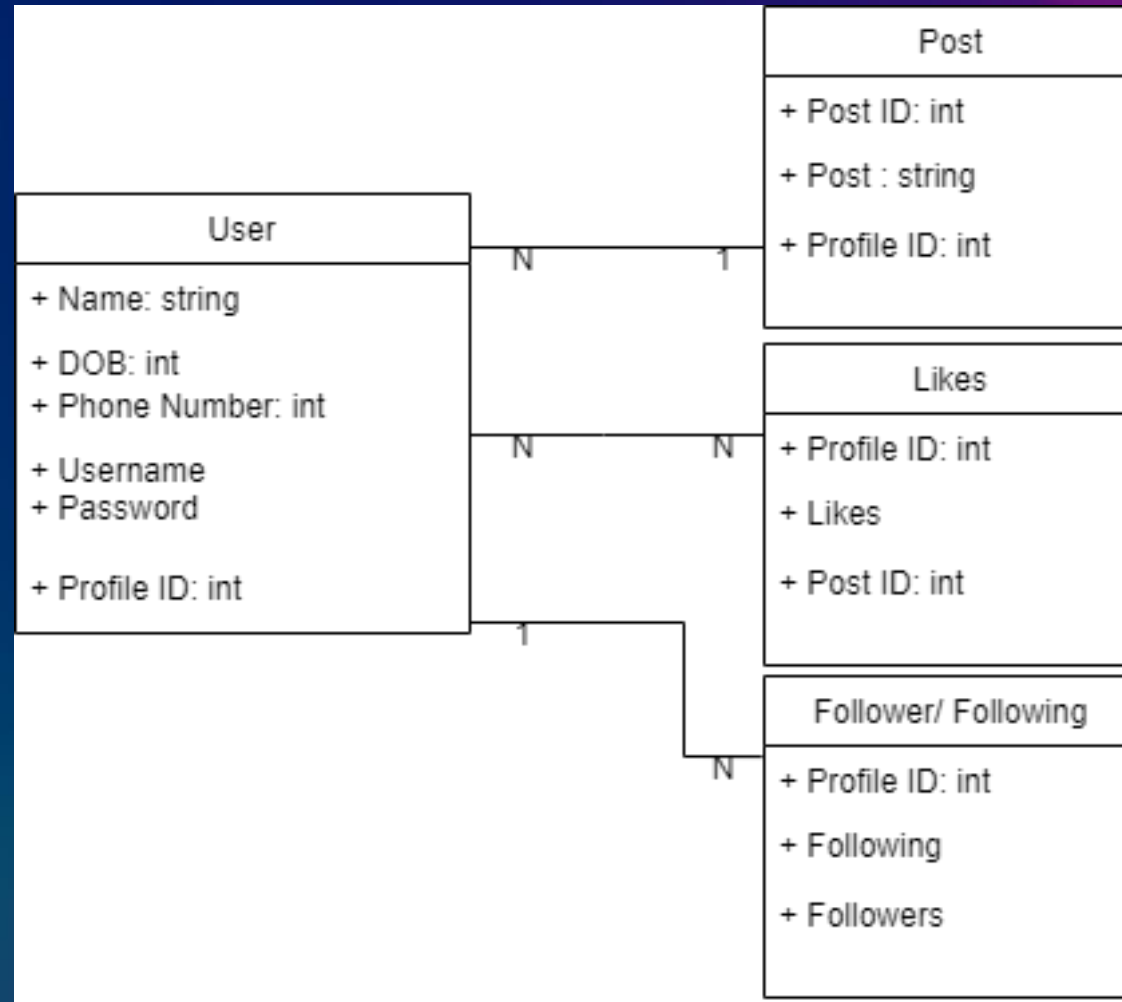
User

+ Name: string
+ DOB: int
+ Phone Number: int
+ Username
+ Password
+ Profile ID: int

N

1

Post

+ Post ID: int
+ Post : string
+ Profile ID: int

N

N

Likes

+ Profile ID: int
+ Likes
+ Post ID: int

1

N

Follower/ Following

+ Profile ID: int
+ Following
+ Followers